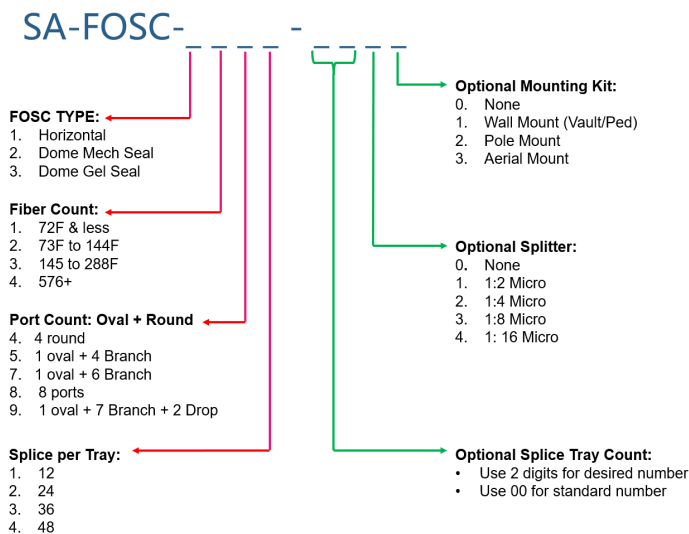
SA-FOSC-_ _ _ _ - _ _ _ _

FOSC TYPE:
1. Horizontal
2. Dome Mech Seal
3. Dome Gel Seal

Fiber Count:
1. 72F & less
2. 73F to 144F
3. 145 to 288F
4. 576+

Port Count: Oval + Round
4. 4 round
5. 1 oval + 4 Branch
7. 1 oval + 6 Branch
8. 8 ports
9. 1 oval + 7 Branch + 2 Drop

Splice per Tray:
1. 12
2. 24
3. 36
4. 48

Optional Mounting Kit:
0. None
1. Wall Mount (Vault/Ped)
2. Pole Mount
3. Aerial Mount

Optional Splitter:
0. None
1. 1:2 Micro
2. 1:4 Micro
3. 1:8 Micro
4. 1: 16 Micro

Optional Splice Tray Count:
• Use 2 digits for desired number
• Use 00 for standard number